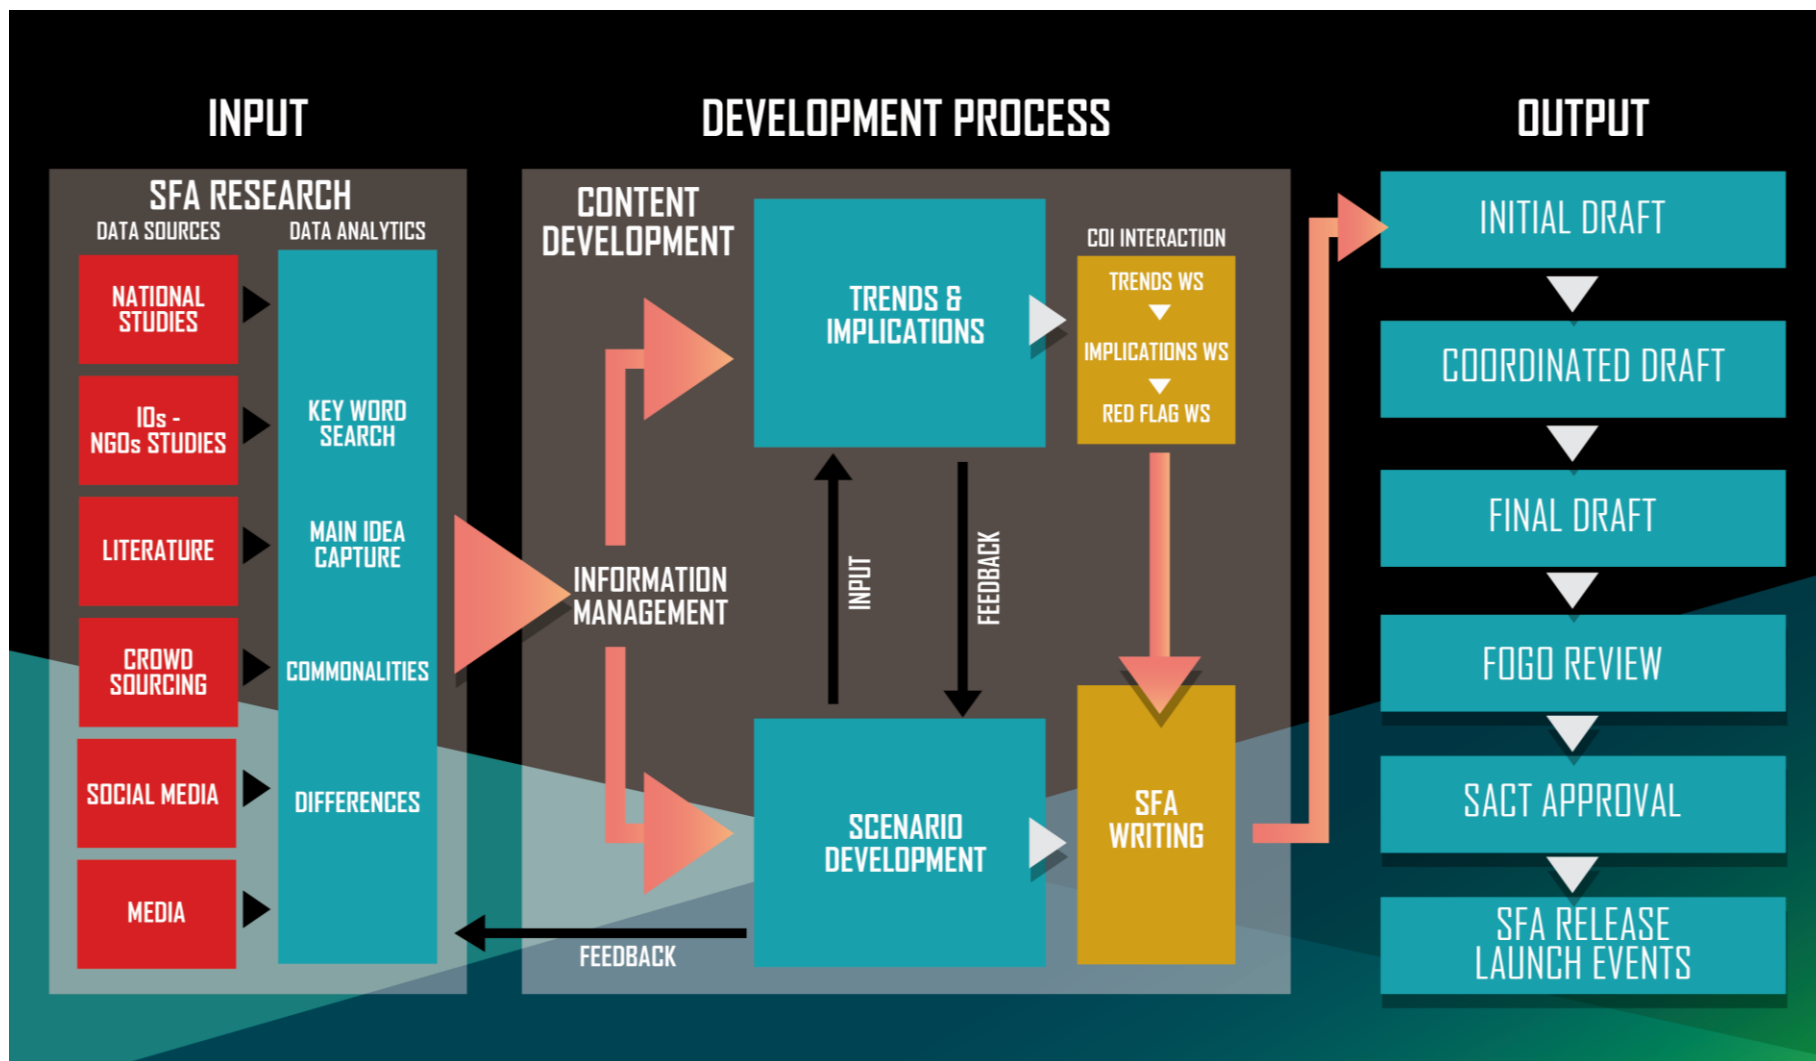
INPUT

DEVELOPMENT PROCESS

OUTPUT

SFA RESEARCH

DATA SOURCES

DATA ANALYTICS

NATIONAL STUDIES

IOs - NGOs STUDIES

LITERATURE

CROWD SOURCING

SOCIAL MEDIA

MEDIA

KEY WORD SEARCH

MAIN IDEA CAPTURE

COMMONALITIES

DIFFERENCES

CONTENT DEVELOPMENT

INFORMATION MANAGEMENT

TRENDS & IMPLICATIONS

INPUT

FEEDBACK

SCENARIO DEVELOPMENT

FEEDBACK

COI INTERACTION

TRENDS WS

IMPLICATIONS WS

RED FLAG WS

SFA WRITING

INITIAL DRAFT

COORDINATED DRAFT

FINAL DRAFT

FOGO REVIEW

SACT APPROVAL

SFA RELEASE LAUNCH EVENTS